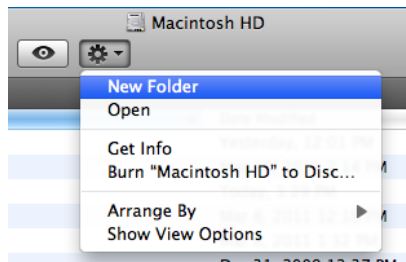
Macintosh HD

New Folder
Open

Get Info
Burn "Macintosh HD" to Disc...

Arrange By
Show View Options

Date Modified
Yesterday, 12:01 PM
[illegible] PM
Today, 1:38 PM
Mar 6, 2011 12:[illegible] PM
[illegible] 2011 1:32 PM
Dec 31, 2009 12:37 PM